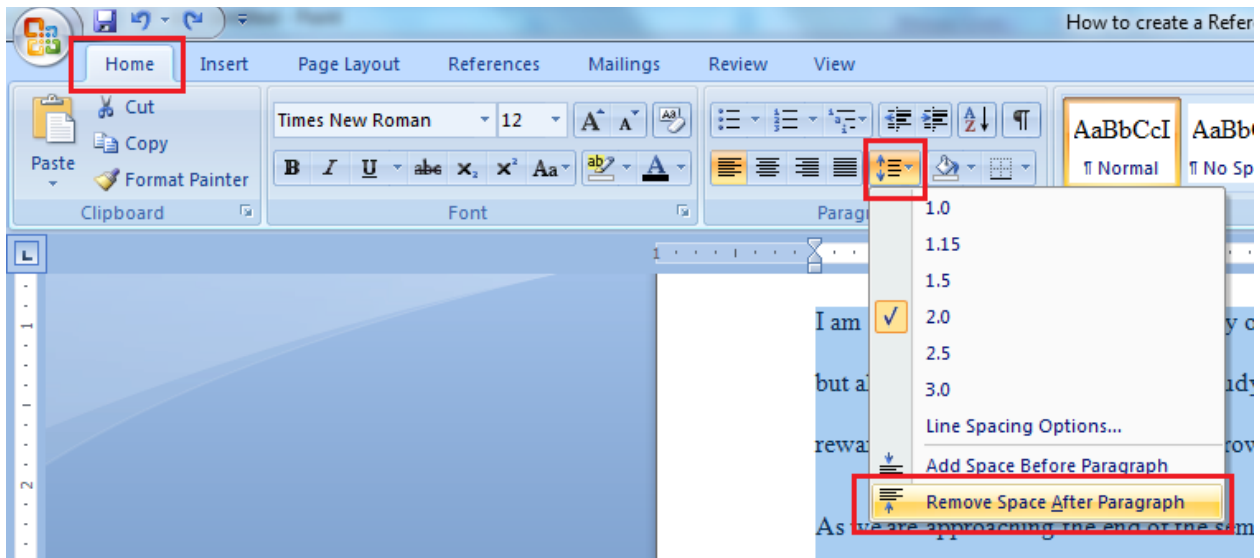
How to create a Refer

Home Insert Page Layout References Mailings Review View

Paste

Cut

Copy

Format Painter

Clipboard

Times New Roman 12

B I U abe $x_2$ $x^2$ Aa

Font

Parag

AaBbCcI
¶ Normal

AaBb
¶ No Sp

1.0
1.15
1.5
2.0
2.5
3.0
Line Spacing Options...
Add Space Before Paragraph
Remove Space After Paragraph

I am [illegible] y o
but al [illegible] udy
rewar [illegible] row
As we are approaching the end of the sem